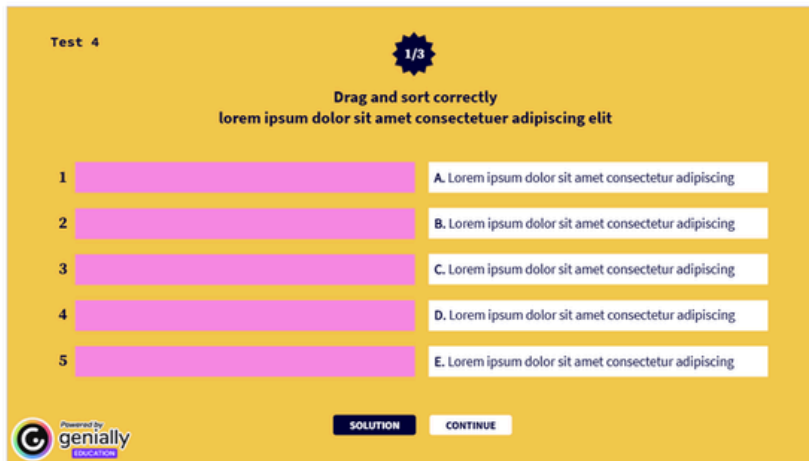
Test 4

1/3

Drag and sort correctly
lorem ipsum dolor sit amet consectetuer adipiscing elit

1

2

3

4

5

A. Lorem ipsum dolor sit amet consectetur adipiscing

B. Lorem ipsum dolor sit amet consectetur adipiscing

C. Lorem ipsum dolor sit amet consectetur adipiscing

D. Lorem ipsum dolor sit amet consectetur adipiscing

E. Lorem ipsum dolor sit amet consectetur adipiscing

SOLUTION

CONTINUE

Powered by genially EDUCATION